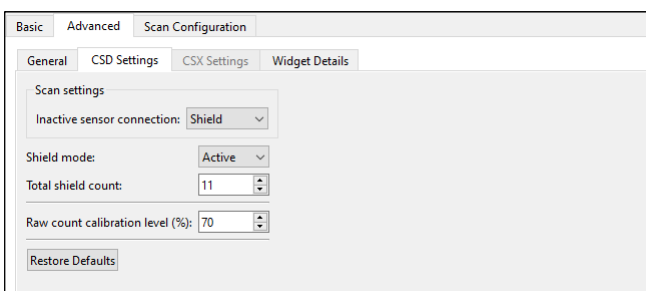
Basic Advanced Scan Configuration

General CSD Settings CSX Settings Widget Details

Scan settings

Inactive sensor connection: Shield

Shield mode: Active

Total shield count: 11

Raw count calibration level (%): 70

Restore Defaults